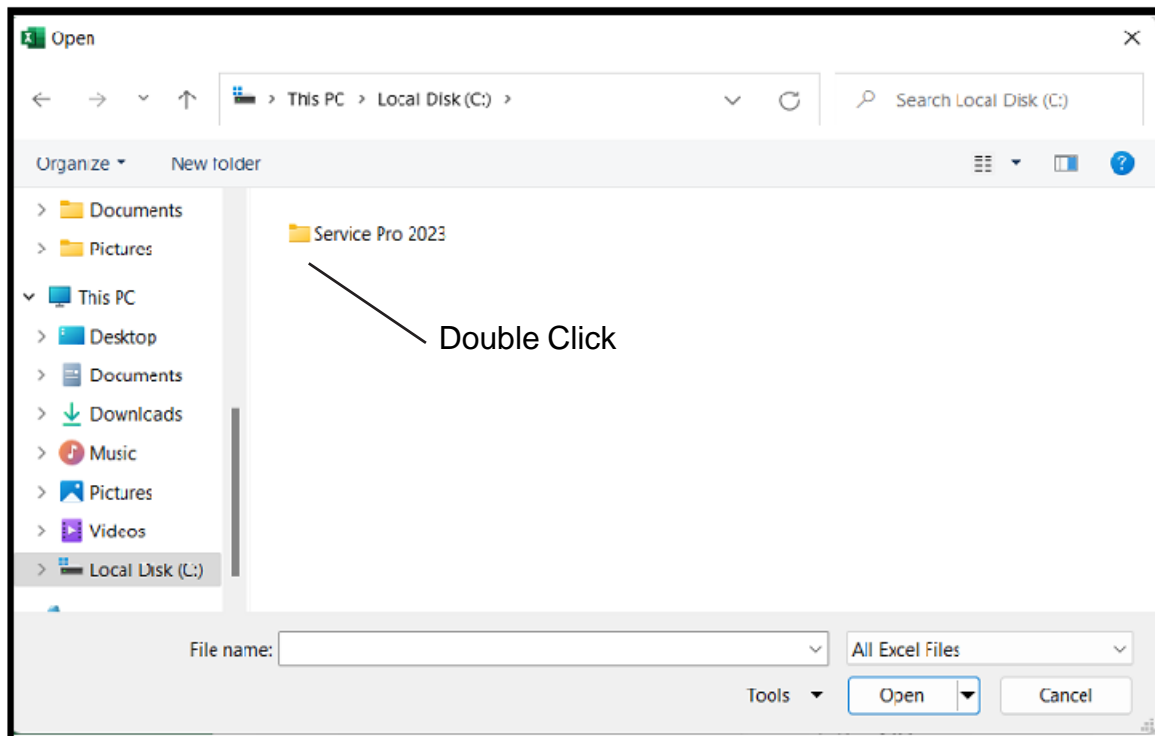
Open

This PC > Local Disk (C:) >

Search Local Disk (C:)

Organize ▾ New folder

Documents
Pictures
This PC
Desktop
Documents
Downloads
Music
Pictures
Videos
Local Disk (C:)

Service Pro 2023

Double Click

File name:
All Excel Files
Tools
Open
Cancel